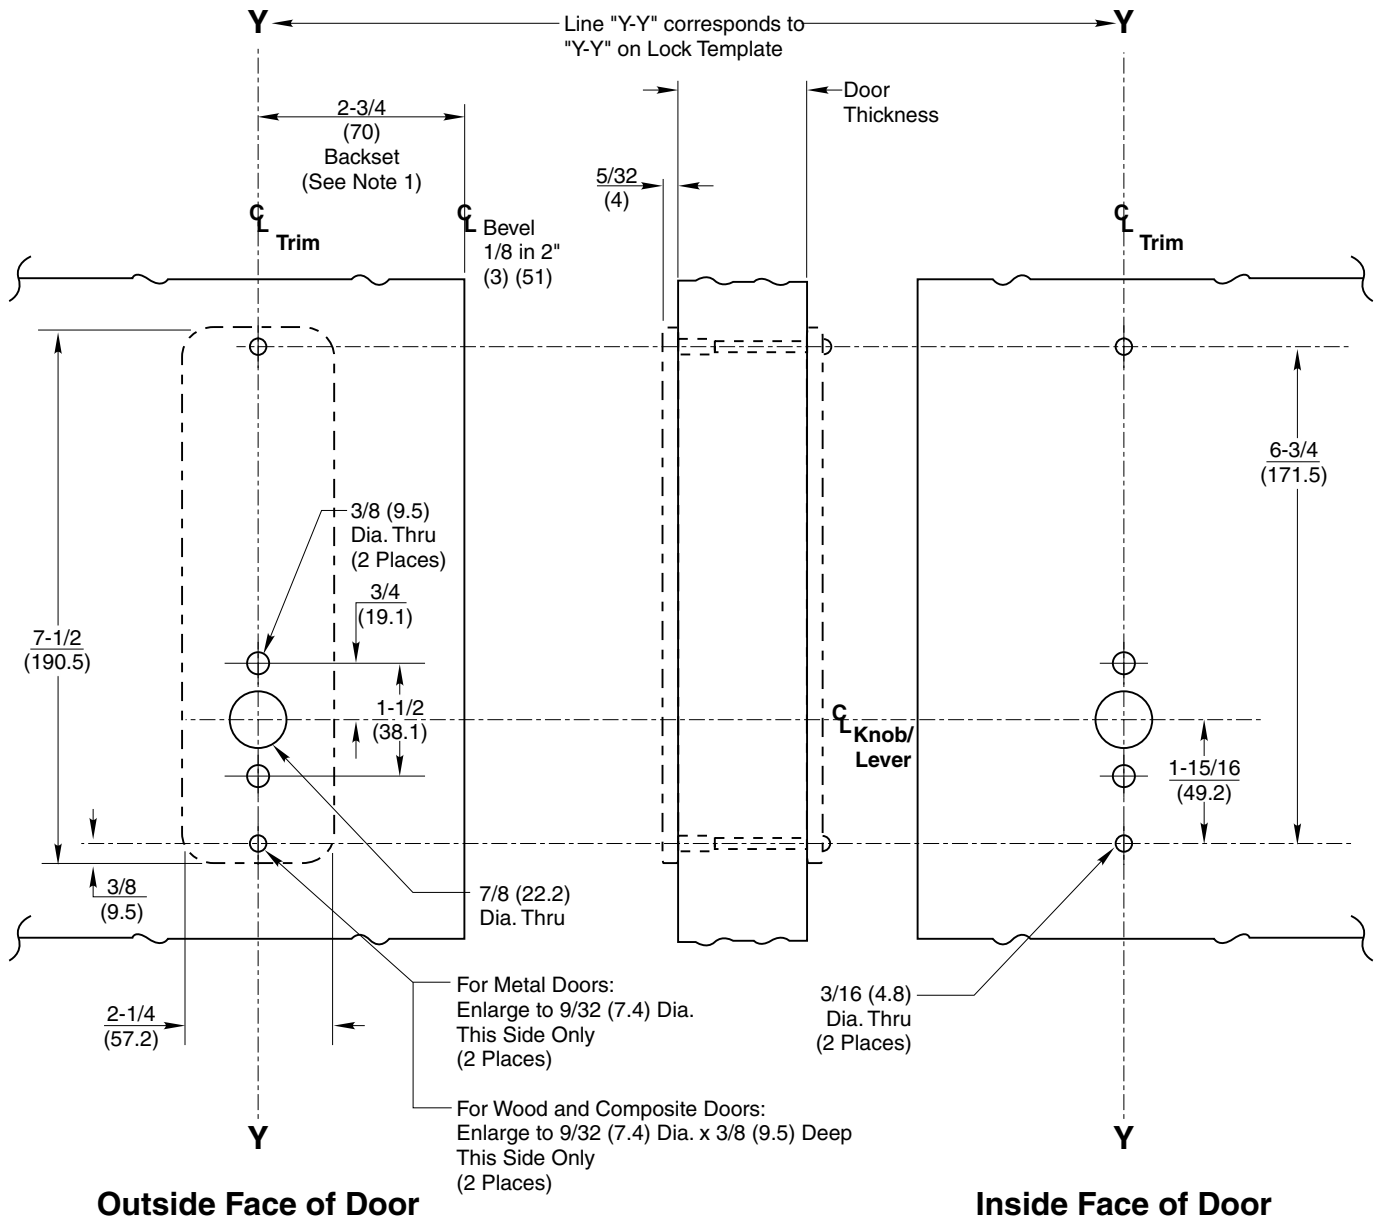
Y Line "Y-Y" corresponds to "Y-Y" on Lock Template Y

Door Thickness

2-3/4 (70) Backset (See Note 1)

5/32 (4)

$C_L$ Trim

$C_L$ Bevel 1/8 in 2" (3) (51)

$C_L$ Trim

6-3/4 (171.5)

3/8 (9.5) Dia. Thru (2 Places)

3/4 (19.1)

7-1/2 (190.5)

1-1/2 (38.1)

$C_L$ Knob/ Lever

1-15/16 (49.2)

3/8 (9.5)

7/8 (22.2) Dia. Thru

For Metal Doors: Enlarge to 9/32 (7.4) Dia. This Side Only (2 Places)

3/16 (4.8) Dia. Thru (2 Places)

2-1/4 (57.2)

For Wood and Composite Doors: Enlarge to 9/32 (7.4) Dia. x 3/8 (9.5) Deep This Side Only (2 Places)

Y Y

Outside Face of Door

Inside Face of Door